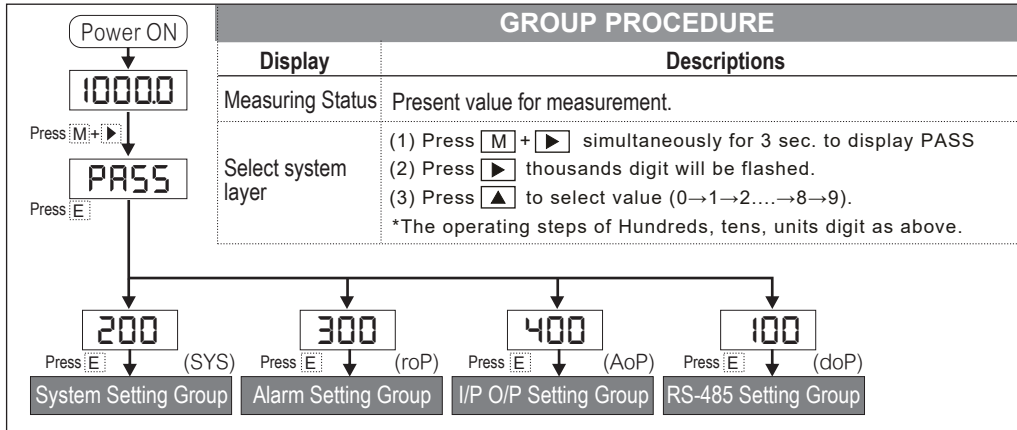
Power ON

1000.0

Press M + ▶

PASS

Press E

GROUP PROCEDURE

| Display | Descriptions |
|---|---|
| Measuring Status | Present value for measurement. |
| Select system layer | (1) Press M + ▶ simultaneously for 3 sec. to display PASS<br>(2) Press ▶ thousands digit will be flashed.<br>(3) Press ▲ to select value ($0 \rightarrow 1 \rightarrow 2 \ldots . \rightarrow 8 \rightarrow 9$).<br>*The operating steps of Hundreds, tens, units digit as above. |

200
Press E (SYS)
System Setting Group

300
Press E (roP)
Alarm Setting Group

400
Press E (AoP)
I/P O/P Setting Group

100
Press E (doP)
RS-485 Setting Group